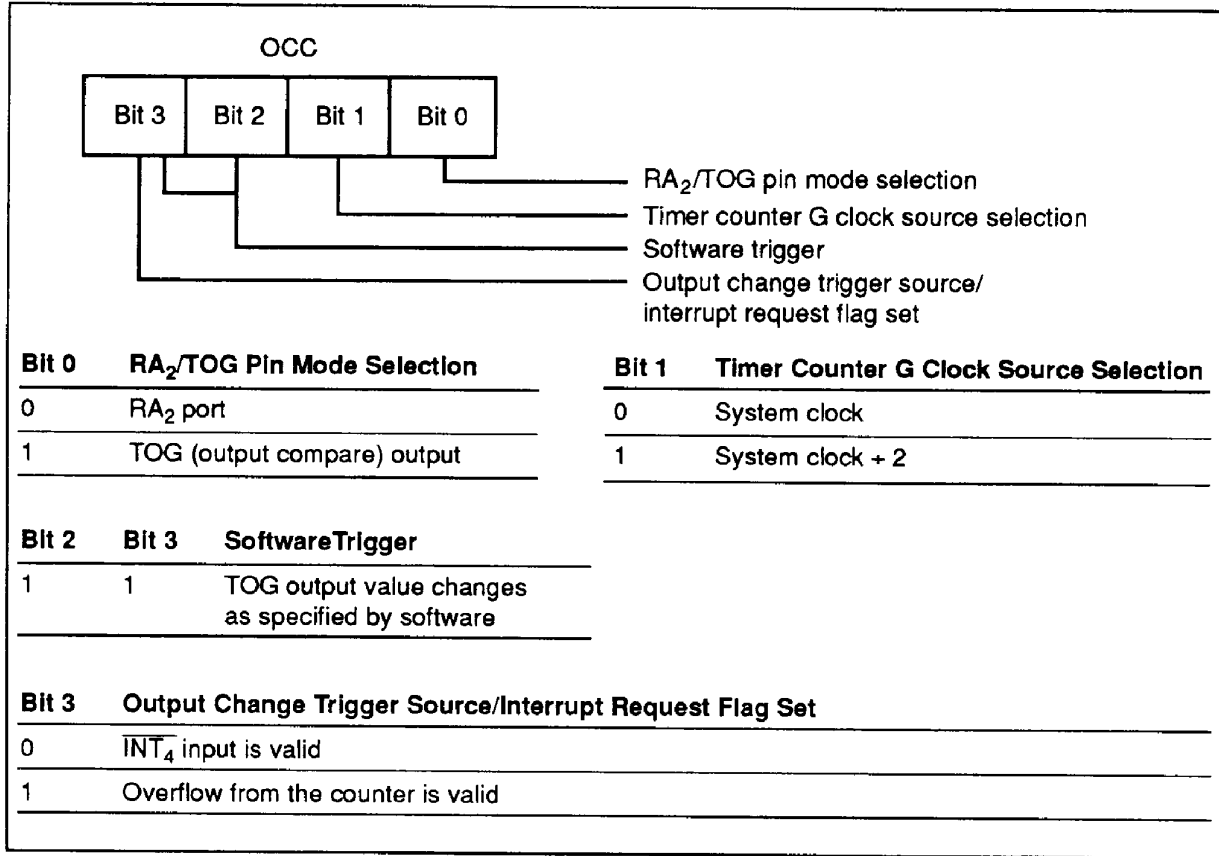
OCC

| Bit 3 | Bit 2 | Bit 1 | Bit 0 |
|---|---|---|---|

$RA_2$/TOG pin mode selection
Timer counter G clock source selection
Software trigger
Output change trigger source/ interrupt request flag set

| Bit 0 | $RA_2$/TOG Pin Mode Selection |
|---|---|
| 0 | $RA_2$ port |
| 1 | TOG (output compare) output |

| Bit 1 | Timer Counter G Clock Source Selection |
|---|---|
| 0 | System clock |
| 1 | System clock ÷ 2 |

| Bit 2 | Bit 3 | SoftwareTrigger |
|---|---|---|
| 1 | 1 | TOG output value changes as specified by software |

| Bit 3 | Output Change Trigger Source/Interrupt Request Flag Set |
|---|---|
| 0 | $\overline{INT_4}$ input is valid |
| 1 | Overflow from the counter is valid |